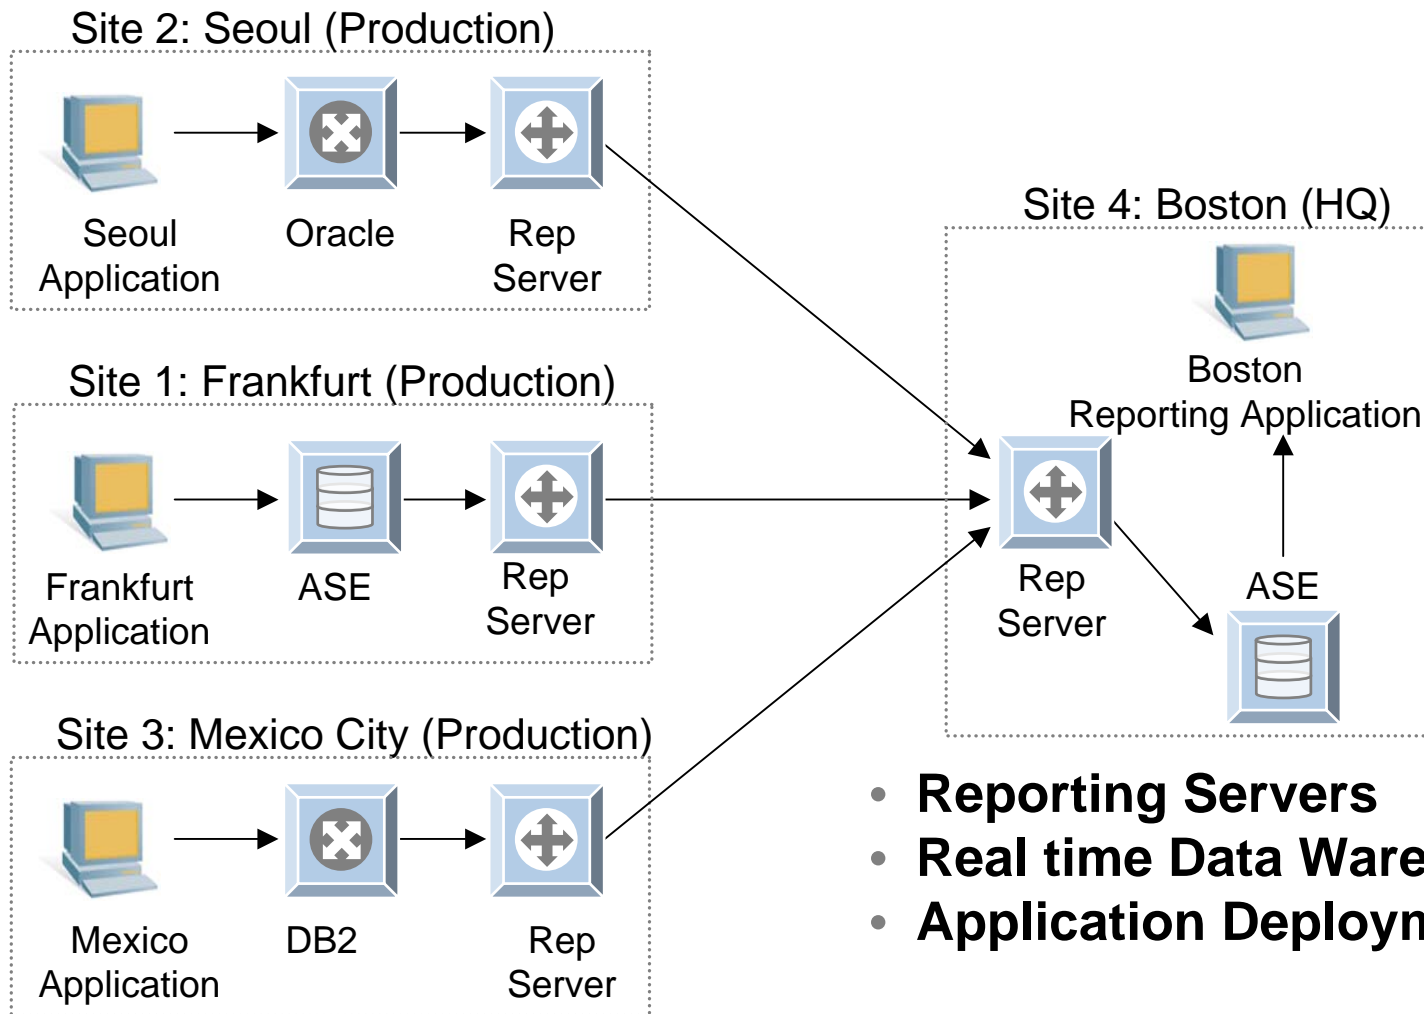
Site 2: Seoul (Production)

Seoul Application

Oracle

Rep Server

Site 1: Frankfurt (Production)

Frankfurt Application

ASE

Rep Server

Site 3: Mexico City (Production)

Mexico Application

DB2

Rep Server

Site 4: Boston (HQ)

Boston Reporting Application

Rep Server

ASE

- Reporting Servers
- Real time Data Ware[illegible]
- Application Deploy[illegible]